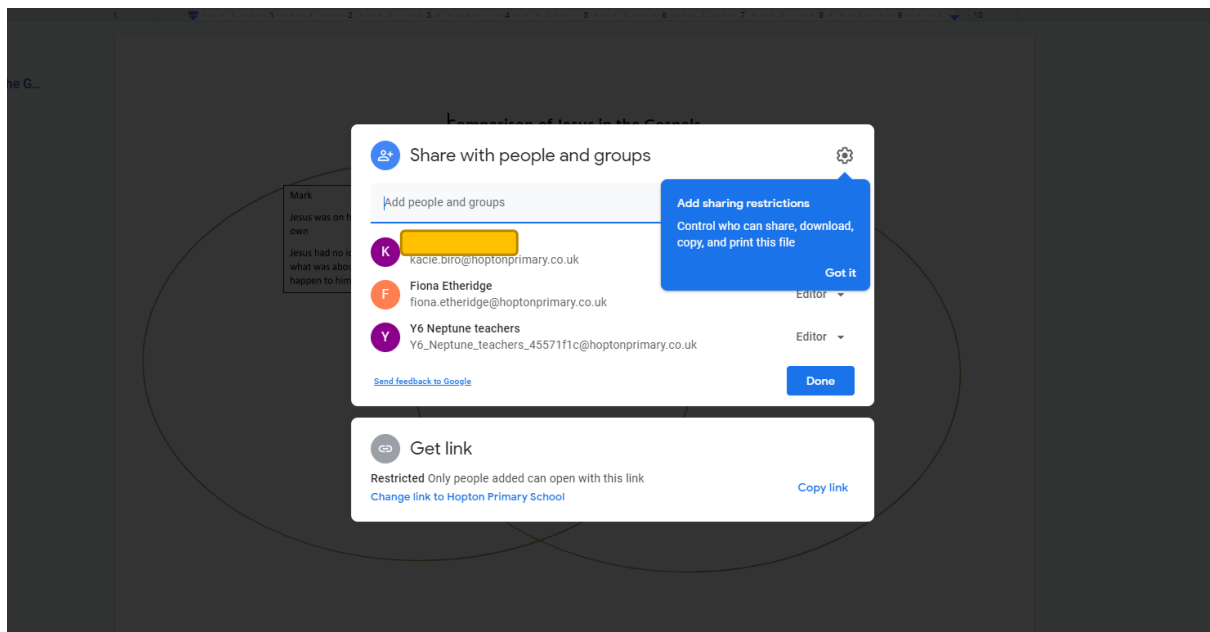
1 2 3 4 5 6 7 8 9 10

he G...

Comparison of Jesus in the Gospels

Mark

Jesus was on h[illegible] own

Jesus had no i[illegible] what was abou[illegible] happen to him

Share with people and groups

Add people and groups

Add sharing restrictions

Control who can share, download, copy, and print this file

Got it

K

kacie.biro@hoptonprimary.co.uk

F Fiona Etheridge

fiona.etheridge@hoptonprimary.co.uk

Editor

Y Y6 Neptune teachers

Y6_Neptune_teachers_45571f1c@hoptonprimary.co.uk

Editor

Send feedback to Google

Done

Get link

Restricted Only people added can open with this link

Change link to Hopton Primary School

Copy link